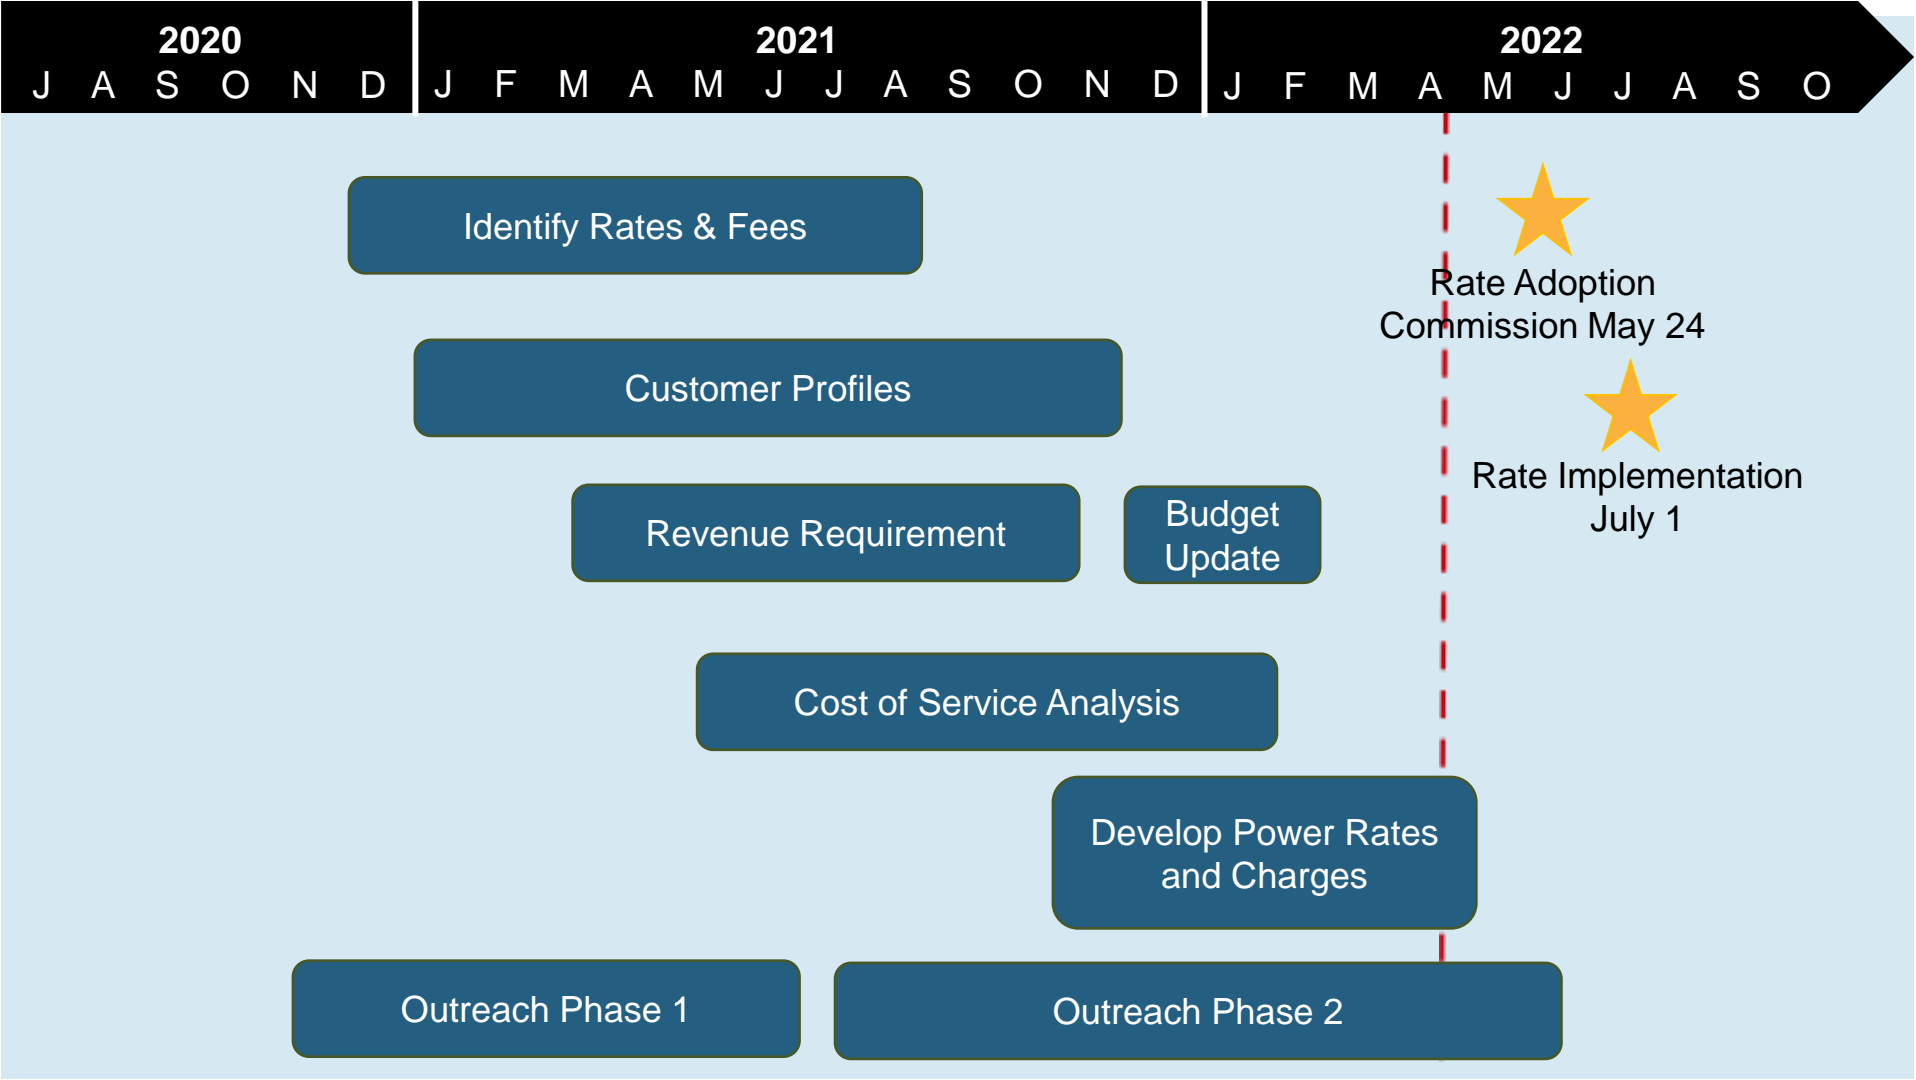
2020
J A S O N D

2021
J F M A M J J A S O N D

2022
J F M A M J J A S O

Identify Rates & Fees

Rate Adoption Commission May 24

Customer Profiles

Rate Implementation July 1

Revenue Requirement

Budget Update

Cost of Service Analysis

Develop Power Rates and Charges

Outreach Phase 1

Outreach Phase 2